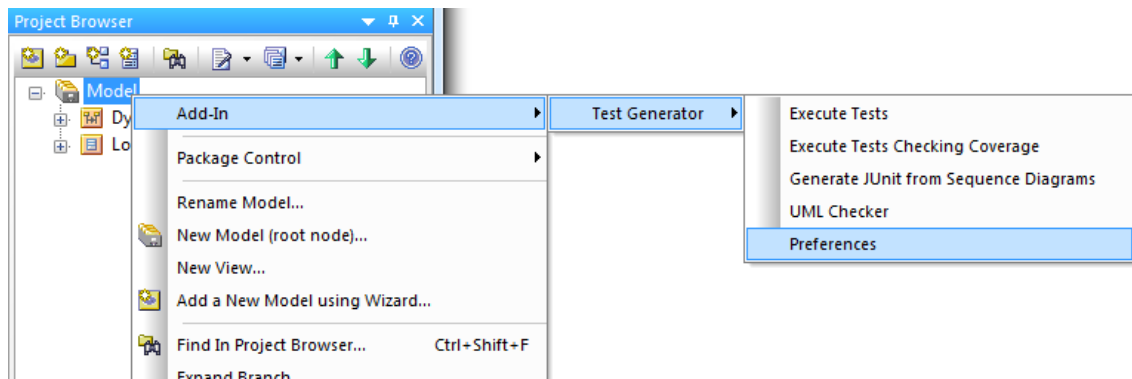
Project Browser

Model
Dy
Lo

Add-In
Package Control
Rename Model...
New Model (root node)...
New View...
Add a New Model using Wizard...
Find In Project Browser... Ctrl+Shift+F
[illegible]

Test Generator

Execute Tests
Execute Tests Checking Coverage
Generate JUnit from Sequence Diagrams
UML Checker
Preferences